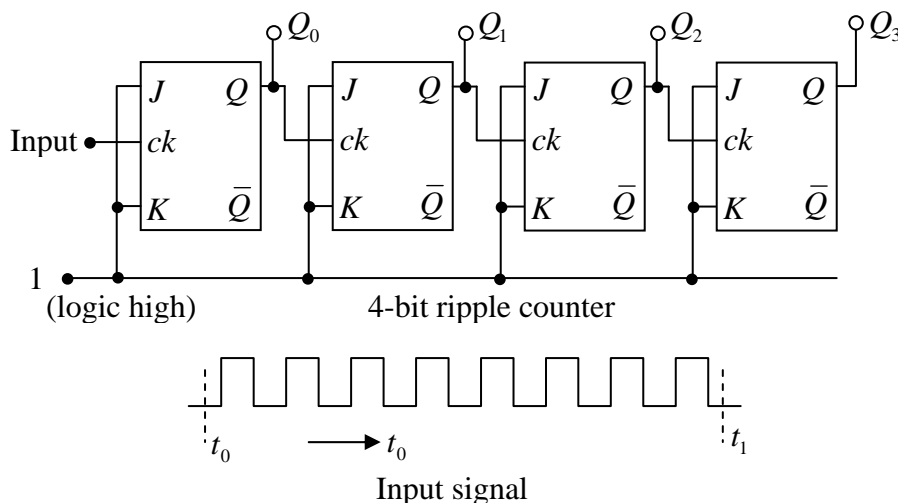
$Q_0$ $Q_1$ $Q_2$ $Q_3$

$J$ $Q$ $J$ $Q$ $J$ $Q$ $J$ $Q$

Input $ck$ $ck$ $ck$ $ck$

$K$ $\bar{Q}$ $K$ $\bar{Q}$ $K$ $\bar{Q}$ $K$ $\bar{Q}$

1
(logic high)

4-bit ripple counter

$t_0$ $t_0$ $t_1$

Input signal